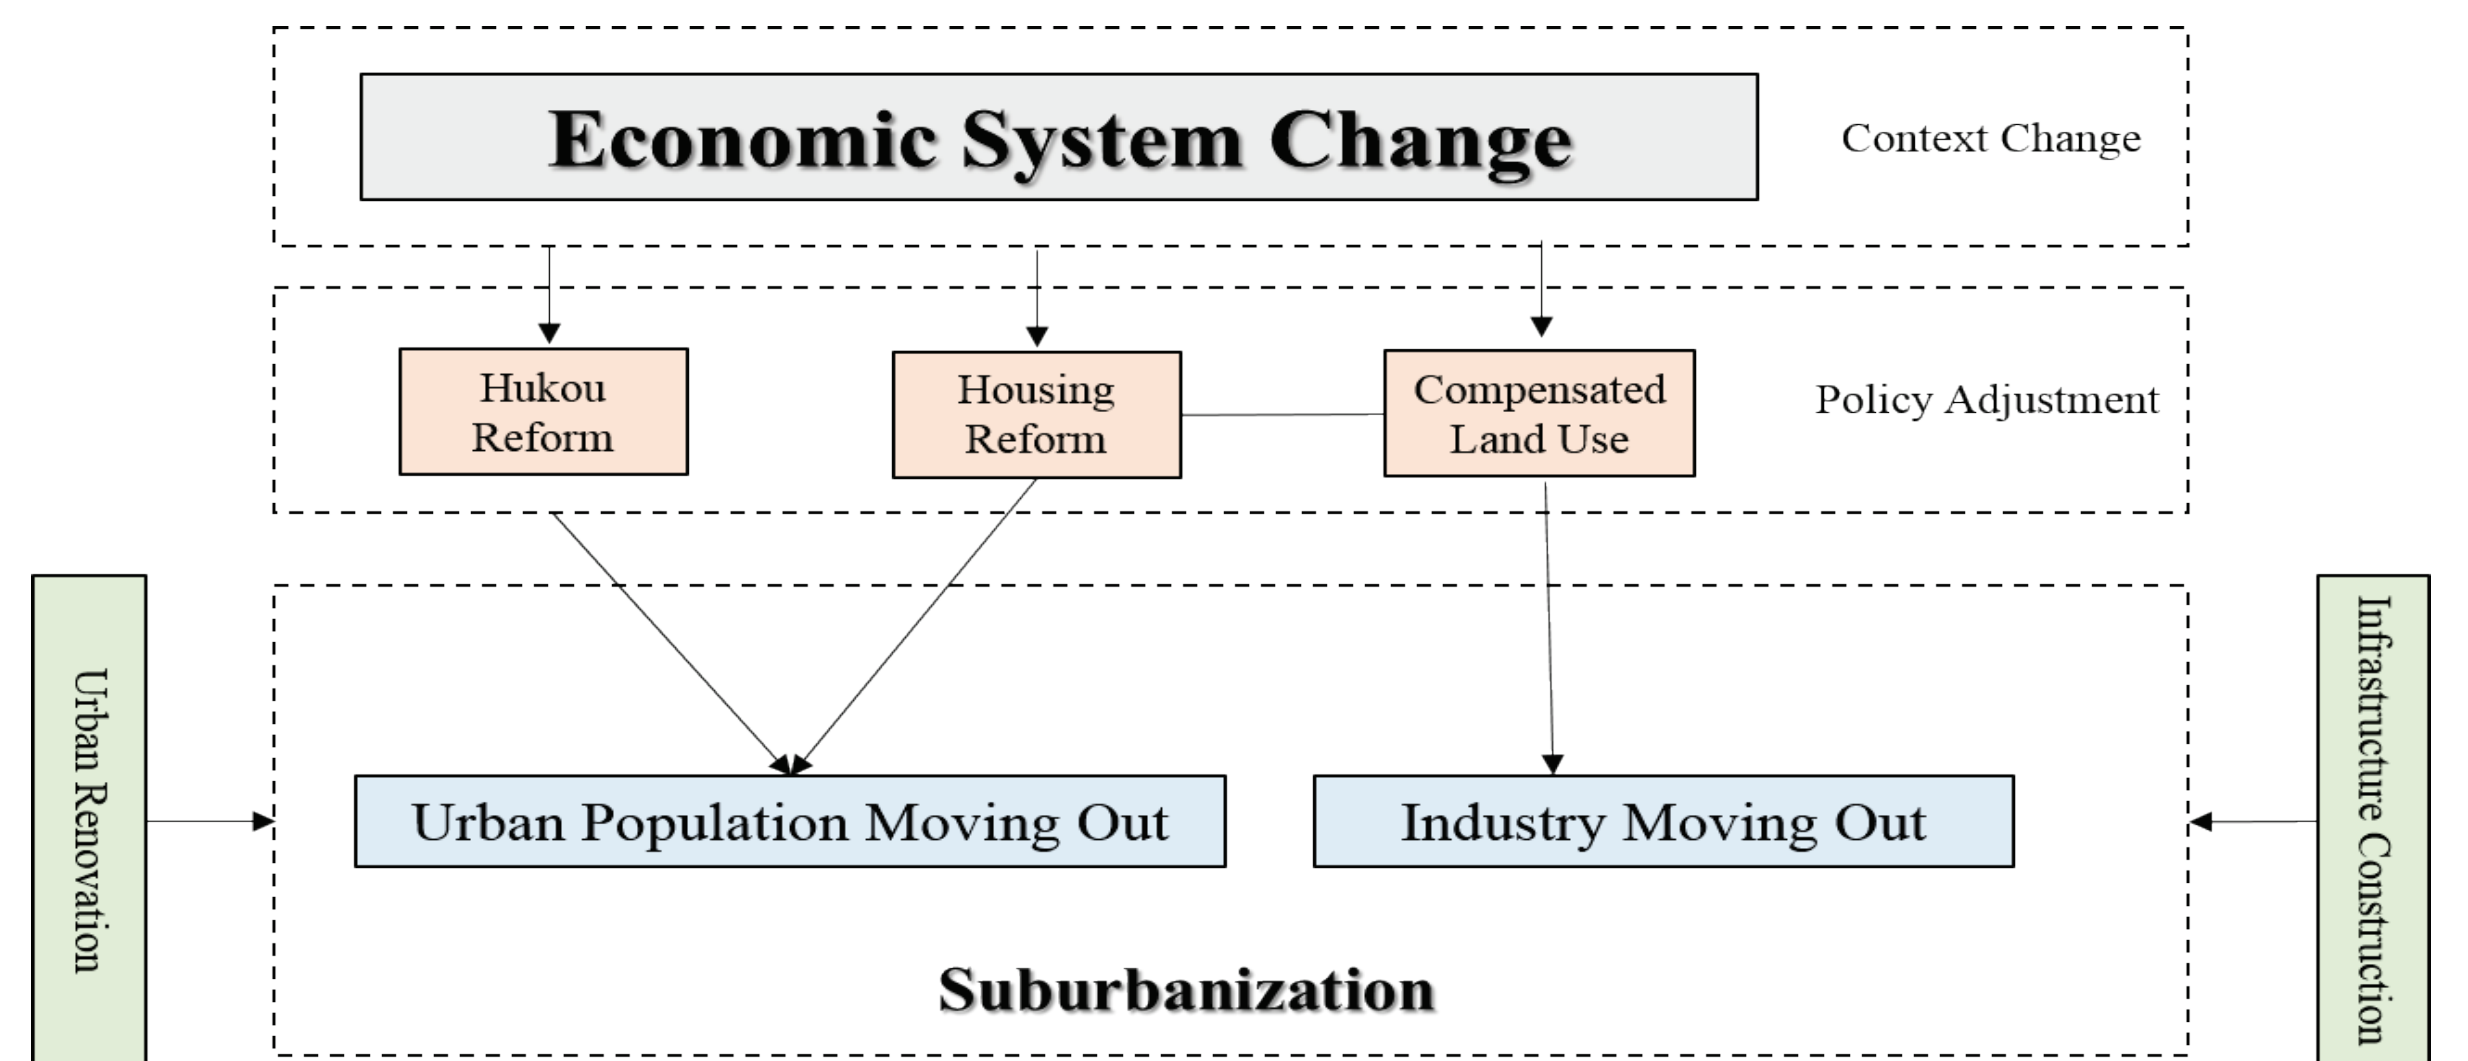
Economic System Change

Context Change

Hukou Reform

Housing Reform

Compensated Land Use

Policy Adjustment

Urban Renovation

Urban Population Moving Out

Industry Moving Out

Infrastructure Construction

Suburbanization